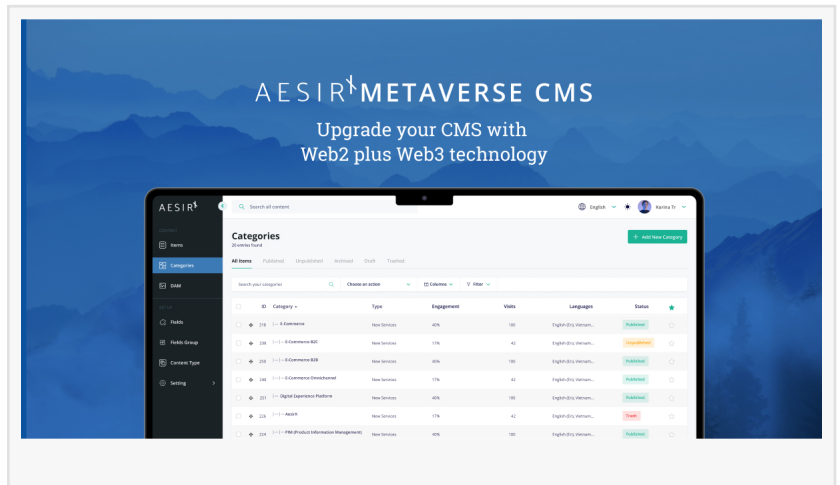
AESIR METAVERSE CMS

Upgrade your CMS with Web2 plus Web3 technology

AESIR

Search all content

English

Karina Tr

Items

Categories

DAM

Fields

Fields Group

Content Type

Setting

Categories
20 entries found

+ Add New Category

All items Published Unpublished Archived Draft Trashed

Search your categories

Choose an action

Columns

Filter

| | ID | Category | Type | Engagement | Visits | Languages | Status |
|---|---|---|---|---|---|---|---|
| | 218 | [---] E-Commerce | New Services | 40% | 180 | English (En), Vietnam... | Published |
| | 238 | [---] E-Commerce B2C | New Services | 17% | 42 | English (En), Vietnam... | Unpublished |
| | 259 | [---] E-Commerce B2B | New Services | 40% | 180 | English (En), Vietnam... | Published |
| | 248 | [---] E-Commerce Omnichannel | New Services | 17% | 42 | English (En), Vietnam... | Published |
| | 251 | [---] Digital Experience Platform | New Services | 40% | 180 | English (En), Vietnam... | Published |
| | 223 | [---] Aesirx | New Services | 17% | 42 | English (En), Vietnam... | Trash |
| | 224 | [---] PIM (Product Information Management) | New Services | 40% | 180 | English (En), Vietnam... | Published |